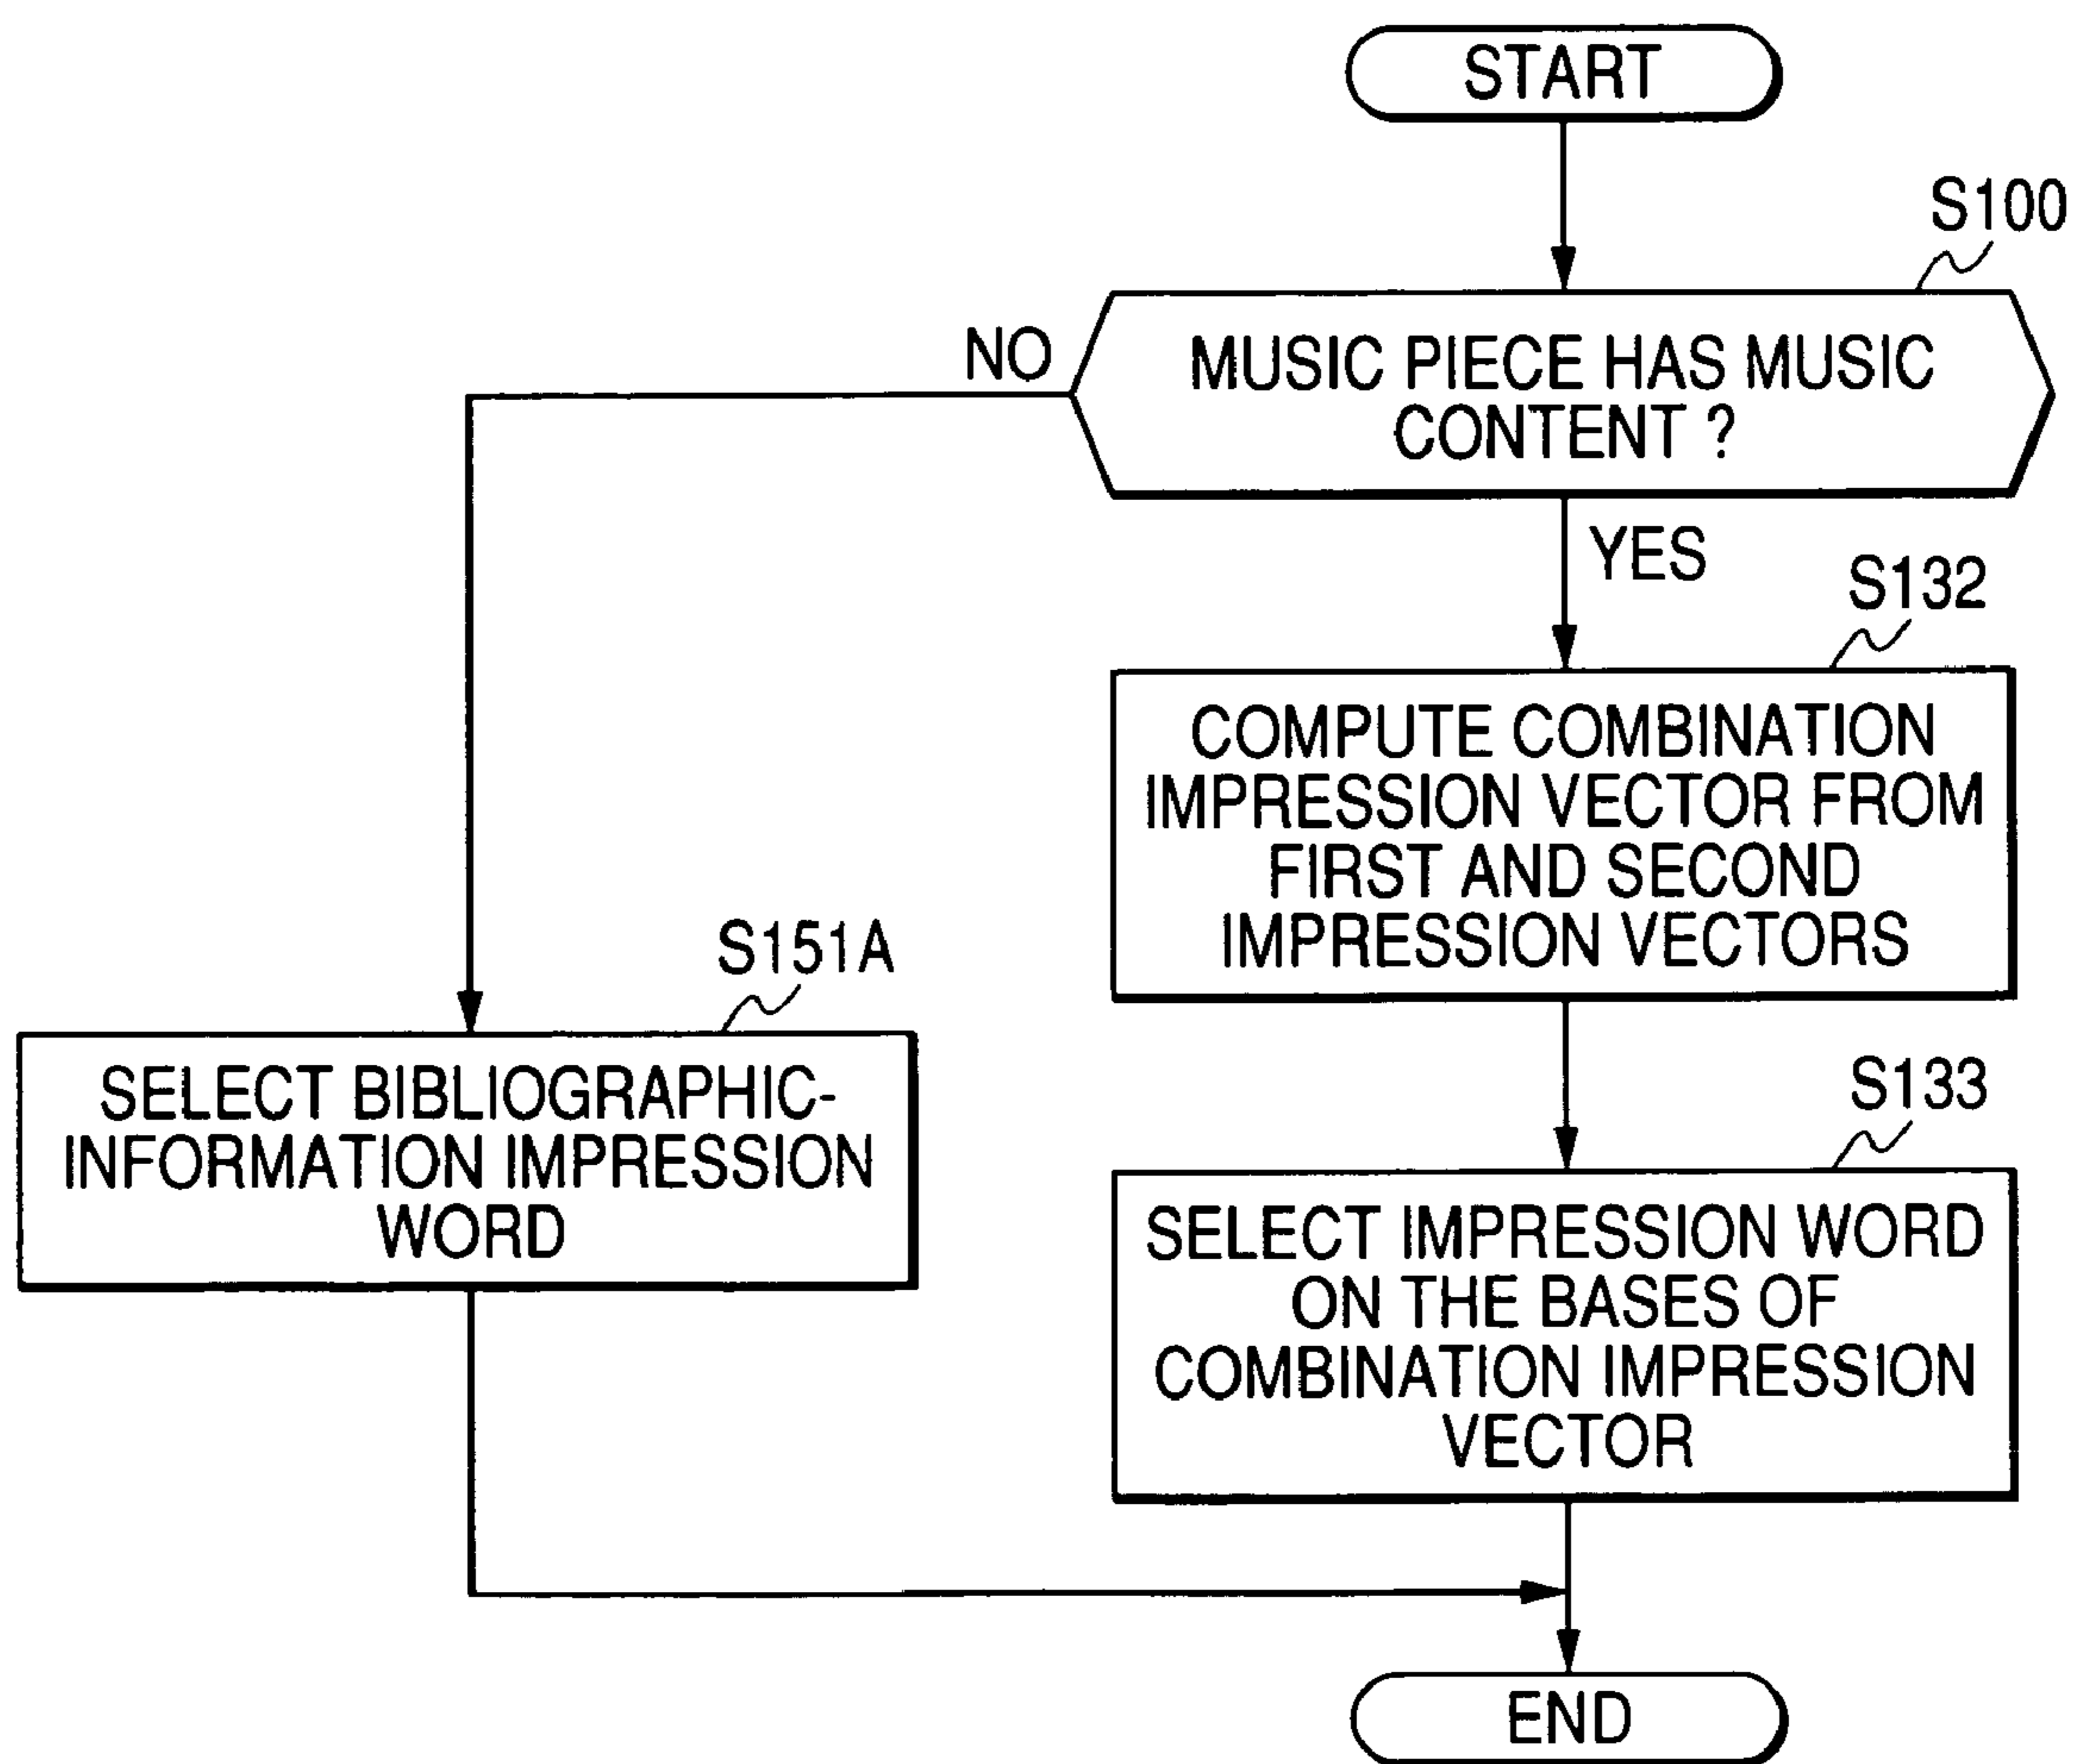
START

S100

MUSIC PIECE HAS MUSIC CONTENT ?

NO

YES

S132

COMPUTE COMBINATION IMPRESSION VECTOR FROM FIRST AND SECOND IMPRESSION VECTORS

S151A

SELECT BIBLIOGRAPHIC-INFORMATION IMPRESSION WORD

S133

SELECT IMPRESSION WORD ON THE BASES OF COMBINATION IMPRESSION VECTOR

END